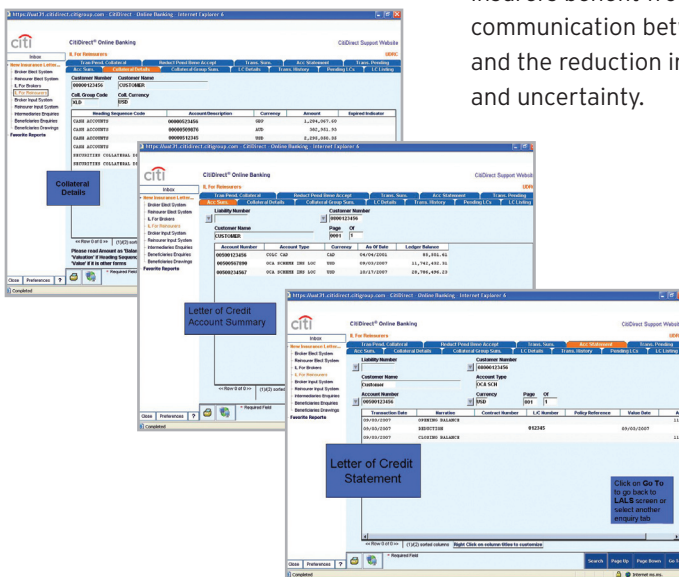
insurers benefit fro
communication bet
and the reduction in
and uncertainty.

https://uat31.citidirect.citigroup.com - CitiDirect - Online Banking - Internet Explorer A

citi

CitiDirect® Online Banking

CitiDirect Support Website

Inbox

Collateral Details

https://uat31.citidirect.citigroup.com - CitiDirect - Online Banking - Internet Explorer A

citi

CitiDirect® Online Banking

Inbox

Liability Number

Customer Number

Customer Name

CUSTOMER

| Account Number | Account Type | Currency | As Of Date | Ledger Balance |
|---|---|---|---|---|
| 00500123456 | CCLC CAD | CAD | 04/04/2001 | 85,001.61 |
| 00500567890 | OCA SCHEME INS LOC | USD | 09/03/2007 | 11,742,492.31 |
| 00500234567 | OCA SCHEME INS LOC | USD | 10/17/2007 | 29,796,496.23 |

Letter of Credit Account Summary

https://uat31.citidirect.citigroup.com - CitiDirect - Online Banking - Internet Explorer A

citi

CitiDirect® Online Banking

CitiDirect Support Website

Liability Number

Customer Number

Customer Name

Customer

Account Type

OCA SCH

Account Number

00500123456

Currency

USD

| Transaction Date | Narrative | Contract Number | L/C Number | Policy Reference | Value Date |
|---|---|---|---|---|---|
| 09/03/2007 | OPENING BALANCE | | | | |
| 09/03/2007 | REDUCTION | | 002345 | | 09/03/2007 |
| 09/03/2007 | CLOSING BALANCE | | | | |

Letter of Credit Statement

Click on Go To to go back to LALS screen or select another enquiry tab

Close Preferences ?

Search Page Up Page Down Go To

Completed